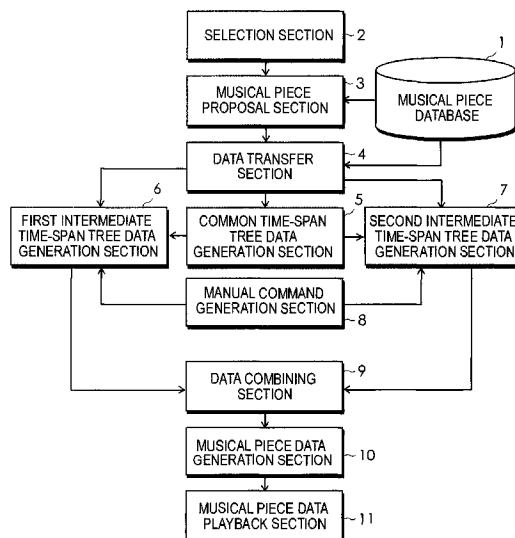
SELECTION SECTION 2

1

MUSICAL PIECE PROPOSAL SECTION 3

MUSICAL PIECE DATABASE

DATA TRANSFER SECTION 4

6

5

7

FIRST INTERMEDIATE TIME-SPAN TREE DATA GENERATION SECTION

COMMON TIME-SPAN TREE DATA GENERATION SECTION

SECOND INTERMEDIATE TIME-SPAN TREE DATA GENERATION SECTION

MANUAL COMMAND GENERATION SECTION 8

DATA COMBINING SECTION 9

MUSICAL PIECE DATA GENERATION SECTION 10

MUSICAL PIECE DATA PLAYBACK SECTION 11